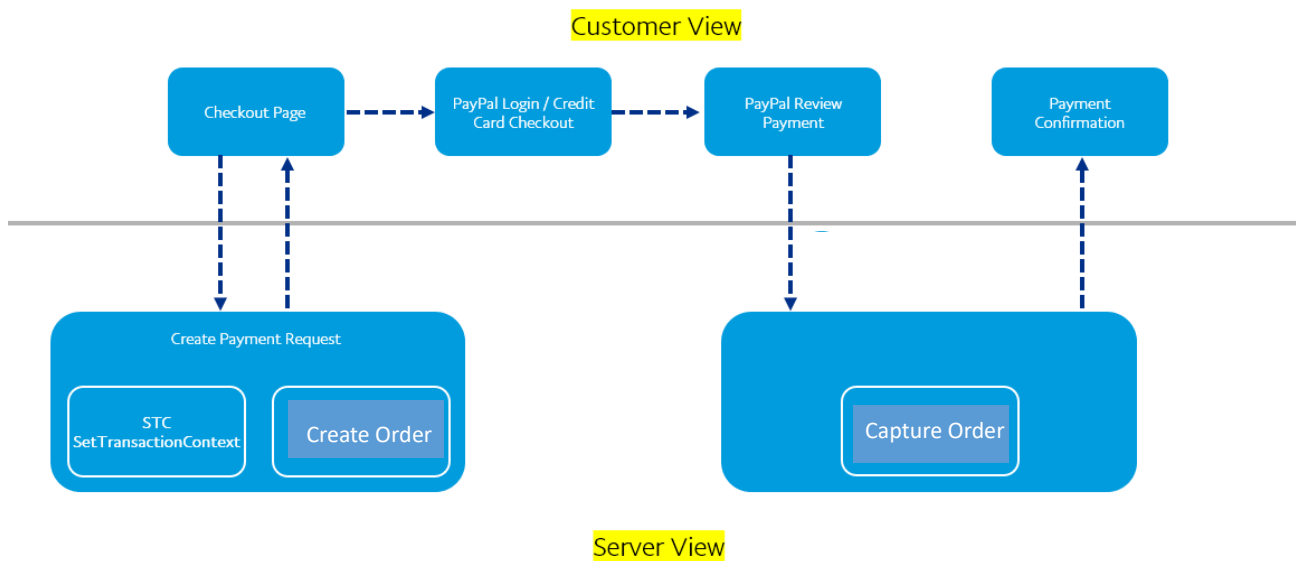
Customer View

Checkout Page

PayPal Login / Credit Card Checkout

PayPal Review Payment

Payment Confirmation

Create Payment Request

STC
SetTransactionContext

Create Order

Capture Order

Server View